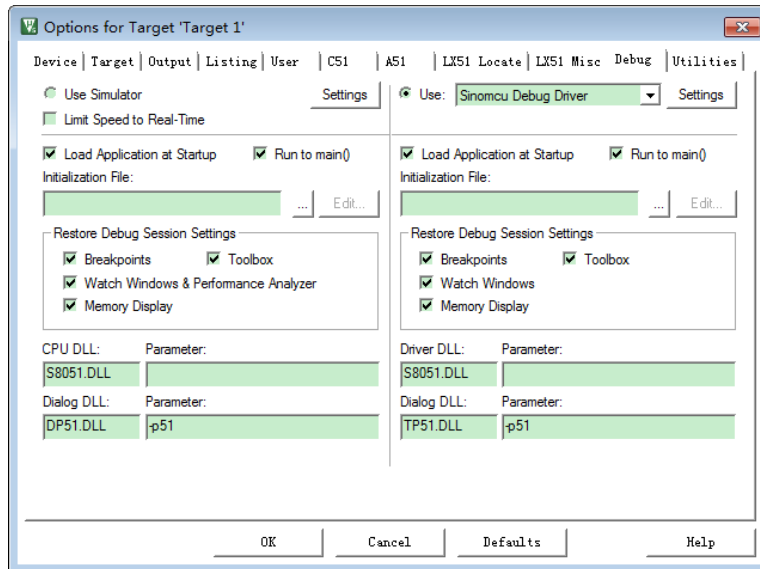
Options for Target 'Target 1'

Device | Target | Output | Listing | User | C51 | A51 | LX51 Locate | LX51 Misc | Debug | Utilities

Use Simulator
Settings
Limit Speed to Real-Time

Load Application at Startup
Run to main()
Initialization File:
...
Edit...

Restore Debug Session Settings
Breakpoints
Toolbox
Watch Windows & Performance Analyzer
Memory Display

CPU DLL:
Parameter:
S8051.DLL

Dialog DLL:
Parameter:
DP51.DLL
-p51

Use: Sinomcu Debug Driver
Settings

Load Application at Startup
Run to main()
Initialization File:
...
Edit...

Restore Debug Session Settings
Breakpoints
Toolbox
Watch Windows
Memory Display

Driver DLL:
Parameter:
S8051.DLL

Dialog DLL:
Parameter:
TP51.DLL
-p51

OK
Cancel
Defaults
Help